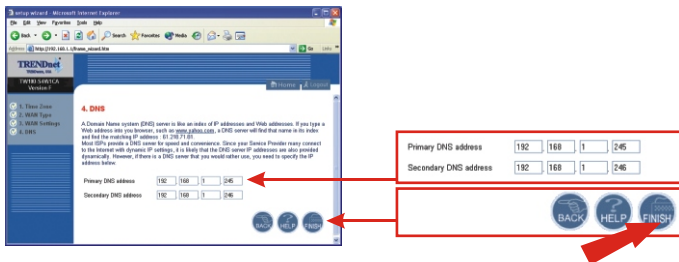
setup wizard - Microsoft Internet Explorer

File Edit View Favorites Tools Help

Back Search Favorites Media

Address http://192.168.1.1/home_wizard.htm Go Links

TRENDnet
TRENDnet, USA

TW100-S4W1CA
Version F

Home Logout

1. Time Zone
2. WAN Type
3. WAN Settings
4. DNS

4. DNS

A Domain Name system (DNS) server is like an index of IP addresses and Web addresses. If you type a Web address into your browser, such as www.yahoo.com, a DNS server will find that name in its index and find the matching IP address : 61.218.71.81.
Most ISPs provide a DNS server for speed and convenience. Since your Service Provider many connect to the Internet with dynamic IP settings, it is likely that the DNS server IP addresses are also provided dynamically. However, if there is a DNS server that you would rather use, you need to specify the IP address below.

| Primary DNS address | 192 | 168 | 1 | 245 |
|---|---|---|---|---|
| Secondary DNS address | 192 | 168 | 1 | 246 |

BACK HELP FINISH

| Primary DNS address | 192 | 168 | 1 | 245 |
|---|---|---|---|---|
| Secondary DNS address | 192 | 168 | 1 | 246 |

BACK HELP FINISH